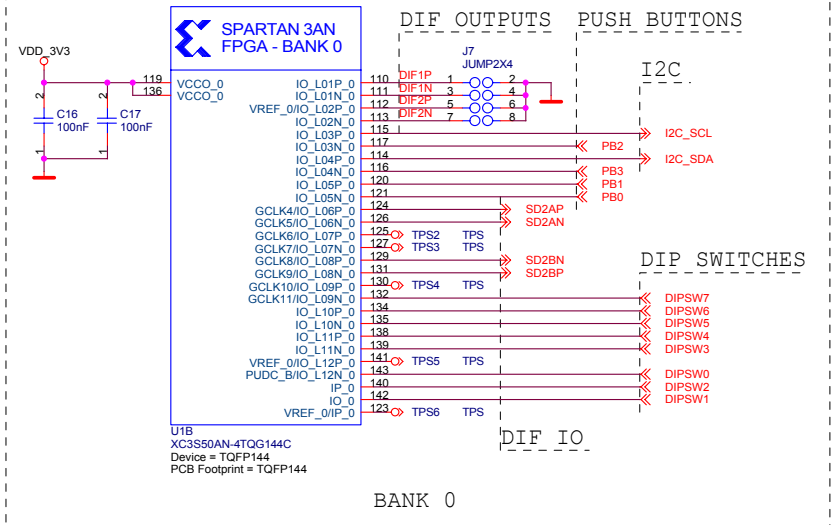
SPARTAN 3AN FPGA - BANK 0

DIF OUTPUTS

PUSH BUTTONS

I2C

VDD_3V3

C16 100nF

C17 100nF

2
1
2
1

119 VCCO_0
136 VCCO_0

IO_L01P_0 110
IO_L01N_0 111
VREF_0/IO_L02P_0 112
IO_L02N_0 113
IO_L03P_0 115
IO_L03N_0 117
IO_L04P_0 114
IO_L04N_0 116
IO_L05P_0 120
IO_L05N_0 121
GCLK4/IO_L06P_0 124
GCLK5/IO_L06N_0 126
GCLK6/IO_L07P_0 125
GCLK7/IO_L07N_0 127
GCLK8/IO_L08P_0 129
GCLK9/IO_L08N_0 131
GCLK10/IO_L09P_0 130
GCLK11/IO_L09N_0 132
IO_L10P_0 134
IO_L10N_0 135
IO_L11P_0 138
IO_L11N_0 139
VREF_0/IO_L12P_0 141
PUDC_B/IO_L12N_0 143
IP_0 140
IO_0 142
VREF_0/IP_0 123

J7
JUMP2X4

DIF1P 1 2
DIF1N 3 4
DIF2P 5 6
DIF2N 7 8

I2C_SCL
PB2
I2C_SDA
PB3
PB1
PB0
SD2AP
SD2AN
TPS2 TPS
TPS3 TPS
SD2BN
SD2BP
TPS4 TPS

DIP SWITCHES

DIPSW7
DIPSW6
DIPSW5
DIPSW4
DIPSW3
TPS5 TPS
DIPSW0
DIPSW2
DIPSW1
TPS6 TPS

U1B
XC3S50AN-4TQG144C
Device = TQFP144
PCB Footprint = TQFP144

DIF IO

BANK 0